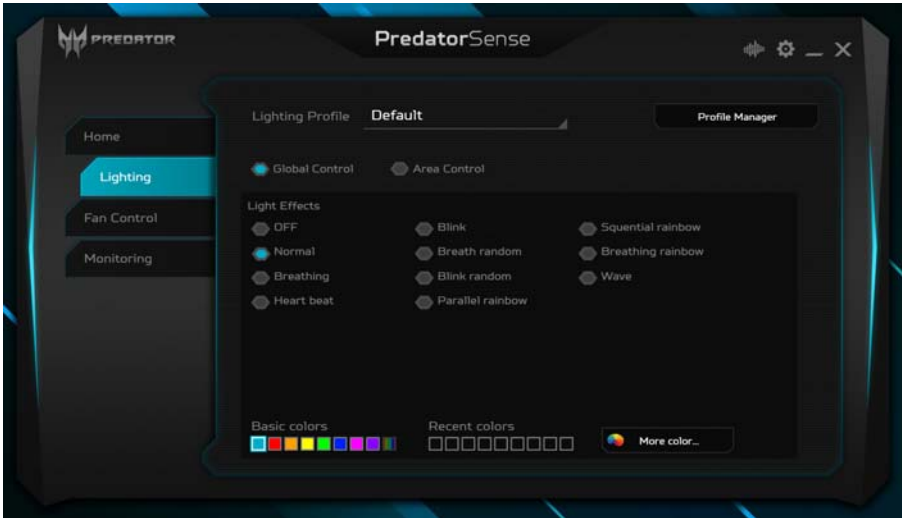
PREDATOR

PredatorSense

Home

Lighting

Fan Control

Monitoring

Lighting Profile Default

Profile Manager

Global Control Area Control

Light Effects

OFF
Normal
Breathing
Heart beat

Blink
Breath random
Blink random
Parallel rainbow

Squential rainbow
Breathing rainbow
Wave

Basic colors

Recent colors

More color...